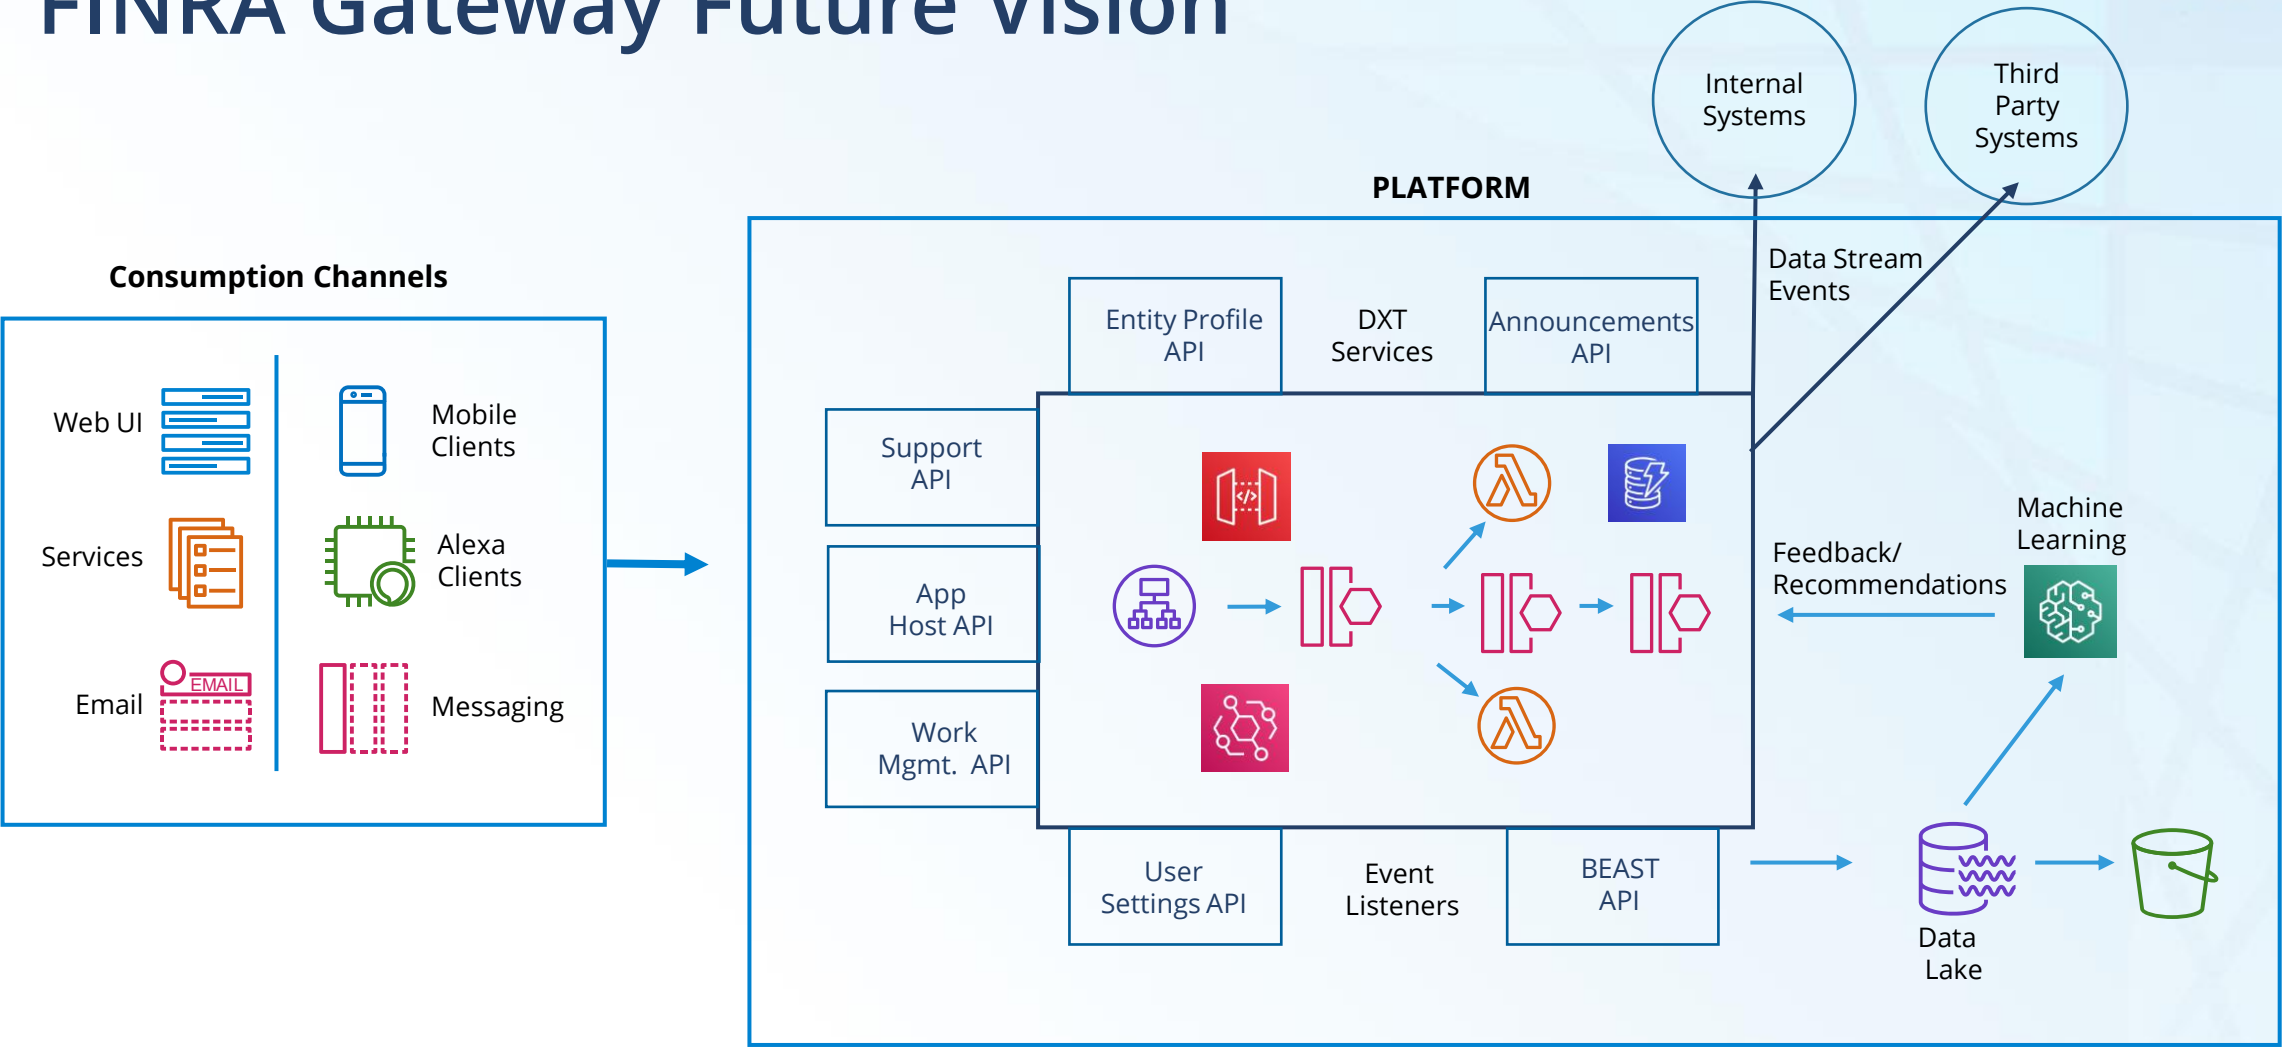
FINRA Gateway Future Vision

Internal Systems

Third Party Systems

PLATFORM

Consumption Channels

Web UI

Mobile Clients

Services

Alexa Clients

Email

EMAIL

Messaging

Entity Profile API

DXT Services

Announcements API

Data Stream Events

Support API

App Host API

Work Mgmt. API

Feedback/ Recommendations

Machine Learning

User Settings API

Event Listeners

BEAST API

Data Lake